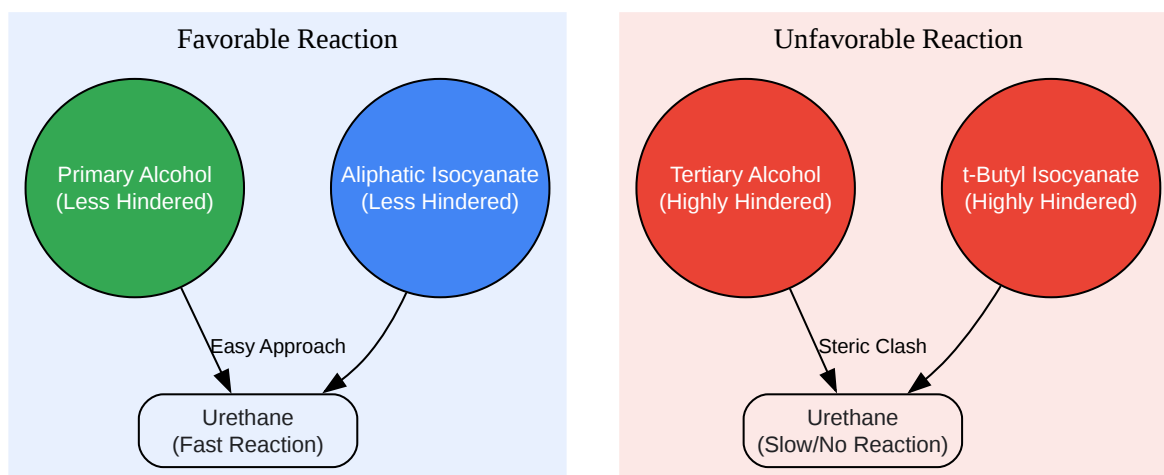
Favorable Reaction

Primary Alcohol
(Less Hindered)

Aliphatic Isocyanate
(Less Hindered)

Easy Approach

Urethane
(Fast Reaction)

Unfavorable Reaction

Tertiary Alcohol
(Highly Hindered)

t-Butyl Isocyanate
(Highly Hindered)

Steric Clash

Urethane
(Slow/No Reaction)